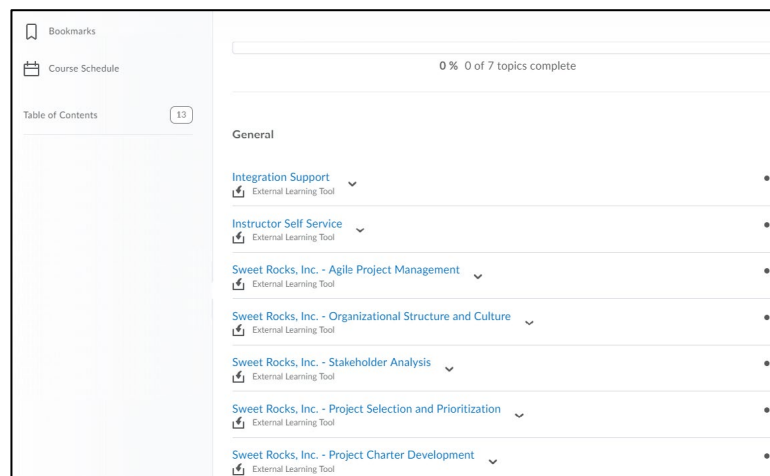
Bookmarks

Course Schedule

Table of Contents 13

0 % 0 of 7 topics complete

General

Integration Support
External Learning Tool

Instructor Self Service
External Learning Tool

Sweet Rocks, Inc. - Agile Project Management
External Learning Tool

Sweet Rocks, Inc. - Organizational Structure and Culture
External Learning Tool

Sweet Rocks, Inc. - Stakeholder Analysis
External Learning Tool

Sweet Rocks, Inc. - Project Selection and Prioritization
External Learning Tool

Sweet Rocks, Inc. - Project Charter Development
External Learning Tool